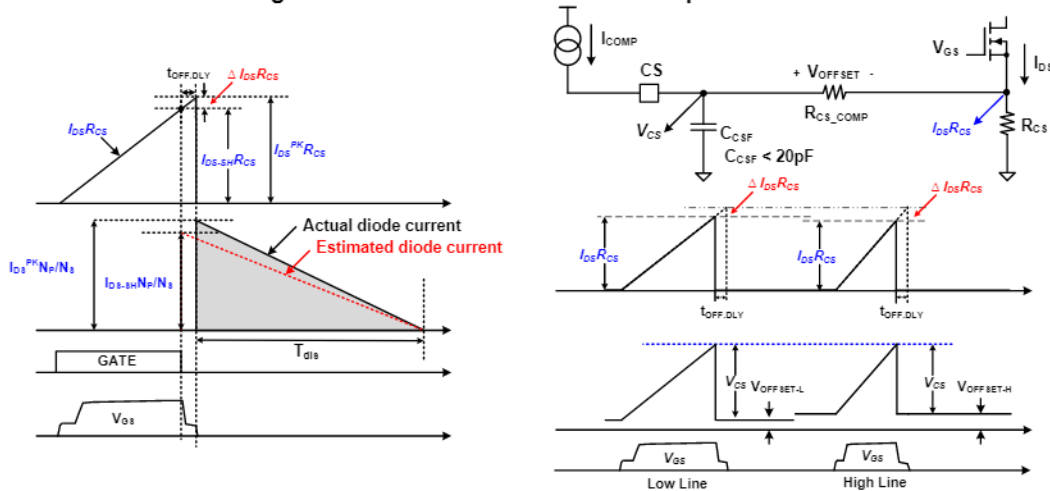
$t_{OFF.DLY}$
$\Delta I_{DS}R_{CS}$
$I_{DS}R_{CS}$
$I_{DS\text{-}SH}R_{CS}$
$I_{DS}^{PK}R_{CS}$
Actual diode current
Estimated diode current
$I_{DS}^{PK}N_P/N_S$
$I_{DS\text{-}SH}N_P/N_S$
GATE
$T_{dis}$
$V_{GS}$

$I_{COMP}$
CS
+ $V_{OFFSET}$ -
$R_{CS\_COMP}$
$V_{GS}$
$I_{DS}$
$V_{CS}$
$C_{CSF}$
$C_{CSF}$ < 20pF
$I_{DS}R_{CS}$
$R_{CS}$
$\Delta I_{DS}R_{CS}$
$\Delta I_{DS}R_{CS}$
$I_{DS}R_{CS}$
$I_{DS}R_{CS}$
$t_{OFF.DLY}$
$t_{OFF.DLY}$
$V_{CS}$
$V_{OFFSET\text{-}L}$
$V_{CS}$
$V_{OFFSET\text{-}H}$
$V_{GS}$
$V_{GS}$
Low Line
High Line